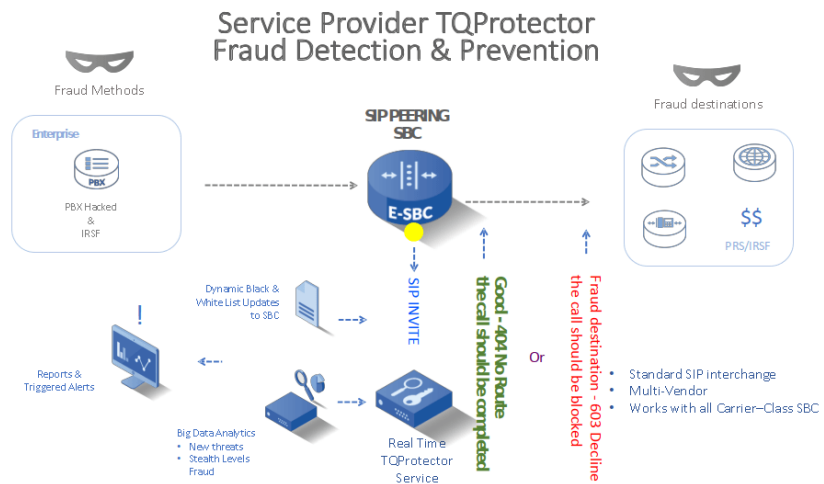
Service Provider TQProtector
Fraud Detection & Prevention

Fraud Methods

Enterprise

PBX

PBX Hacked
&
IRSF

SIP PEERING
SBC

E-SBC

Fraud destinations

$$

PRS/IRSF

SIP INVITE

Good - 404 No Route
the call should be completed

Or

Fraud destination - 603 Decline
the call should be blocked

Dynamic Black &
White List Updates
to SBC

!

Reports &
Triggered Alerts

Big Data Analytics
• New threats
• Stealth Levels
Fraud

Real Time
TQProtector
Service

• Standard SIP interchange
• Multi-Vendor
• Works with all Carrier–Class SBC